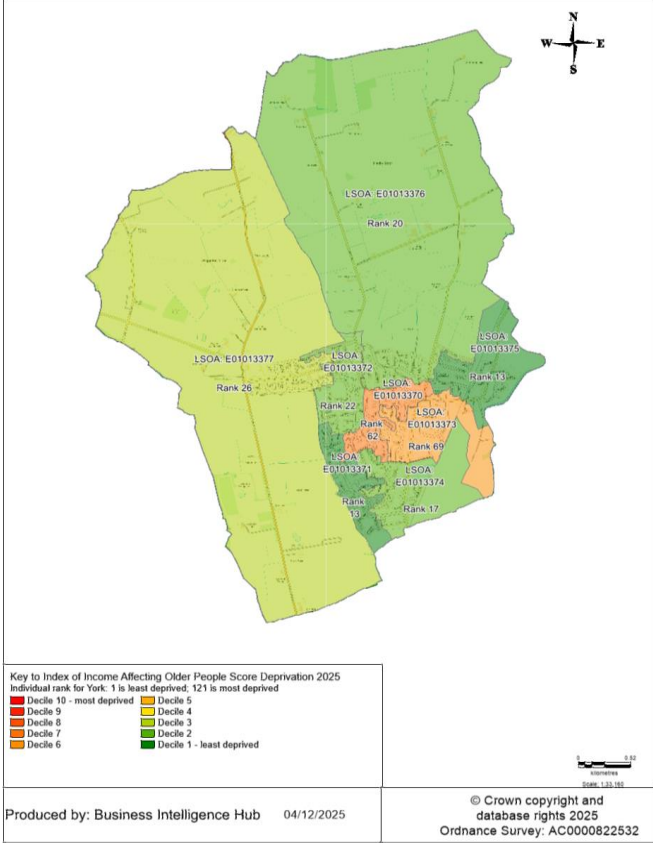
N
W
E
S

LSOA: E01013376
Rank 20

LSOA: E01013377
Rank 26

LSOA E01013372
Rank 22

LSOA E01013375
Rank 13

LSOA E01013370
Rank 62

LSOA E01013373
Rank 69

LSOA E01013371
Rank 13

LSOA E01013374
Rank 17

Key to Index of Income Affecting Older People Score Deprivation 2025
Individual rank for York: 1 is least deprived; 121 is most deprived

| | |
|---|---|
| Decile 10 - most deprived | Decile 5 |
| Decile 9 | Decile 4 |
| Decile 8 | Decile 3 |
| Decile 7 | Decile 2 |
| Decile 6 | Decile 1 - least deprived |

0 0.52
Kilometres
Scale: 1:33,160

Produced by: Business Intelligence Hub 04/12/2025

© Crown copyright and database rights 2025
Ordnance Survey: AC0000822532